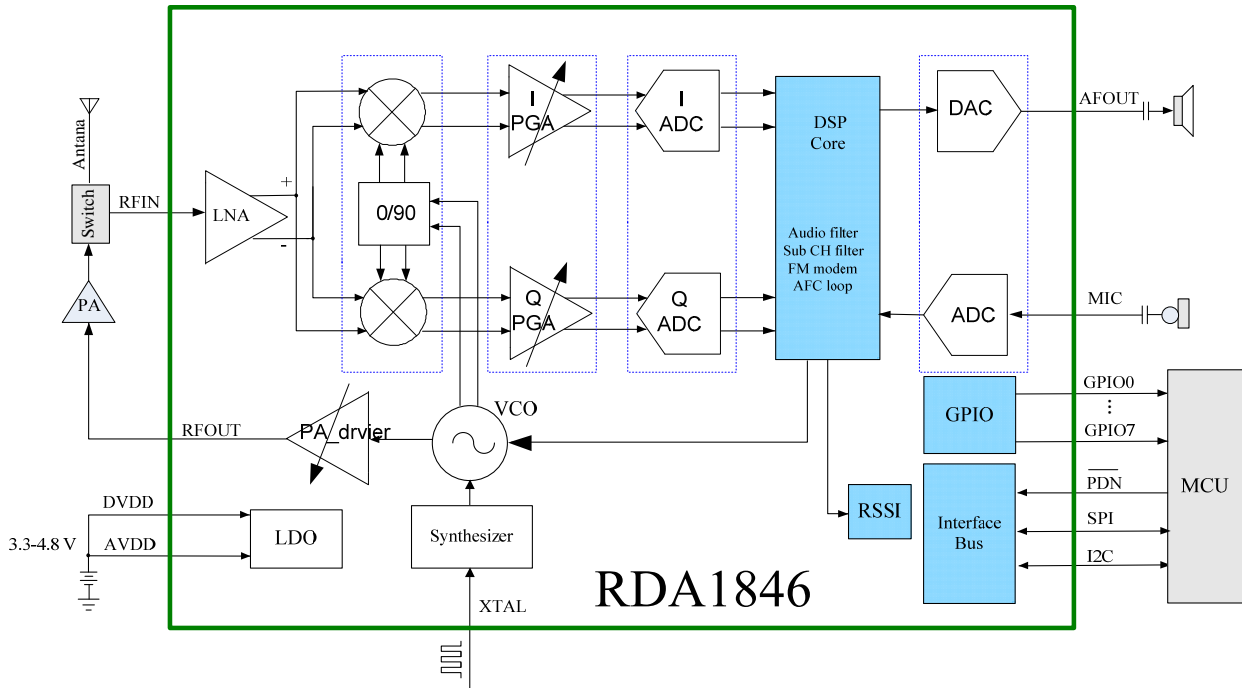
Antana

Switch

RFIN

PA

LNA

+

-

0/90

I
PGA

Q
PGA

I
ADC

Q
ADC

DSP
Core

Audio filter
Sub CH filter
FM modem
AFC loop

DAC

AFOUT

ADC

MIC

GPIO

GPIO0
⋮
GPIO7

MCU

$\overline{PDN}$

SPI

I2C

Interface
Bus

RSSI

VCO

RFOUT

PA_drvier

DVDD

AVDD

3.3-4.8 V

LDO

Synthesizer

XTAL

RDA1846